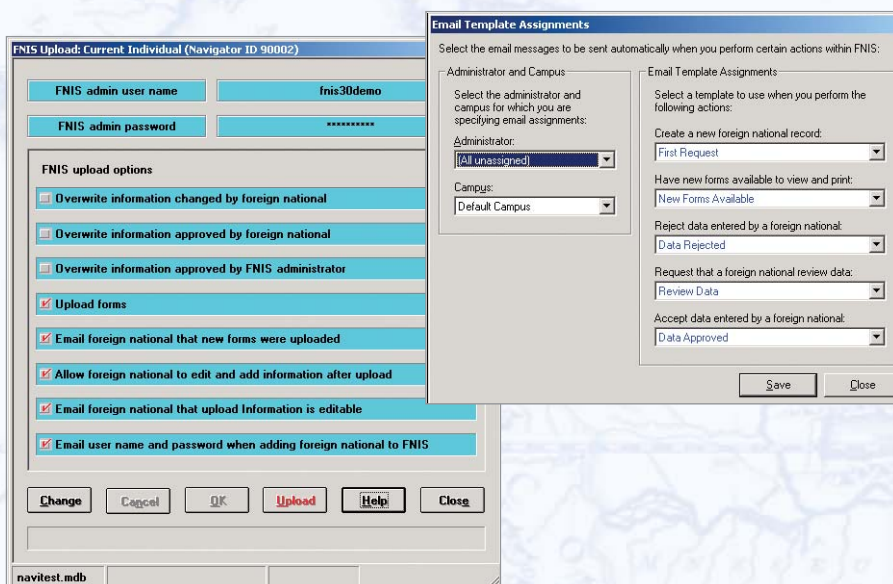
FNIS Upload: Current Individual (Navigator ID 90002)

FNIS admin user name
fnis30demo

FNIS admin password
**********

FNIS upload options

Overwrite information changed by foreign national

Overwrite information approved by foreign national

Overwrite information approved by FNIS administrator

Upload forms

Email foreign national that new forms were uploaded

Allow foreign national to edit and add information after upload

Email foreign national that upload Information is editable

Email user name and password when adding foreign national to FNIS

Change
Cancel
OK
Upload
Help
Close

navitest.mdb

Email Template Assignments

Select the email messages to be sent automatically when you perform certain actions within FNIS:

Administrator and Campus

Select the administrator and campus for which you are specifying email assignments:

Administrator:
(All unassigned)

Campus:
Default Campus

Email Template Assignments

Select a template to use when you perform the following actions:

Create a new foreign national record:
First Request

Have new forms available to view and print:
New Forms Available

Reject data entered by a foreign national:
Data Rejected

Request that a foreign national review data:
Review Data

Accept data entered by a foreign national:
Data Approved

Save
Close